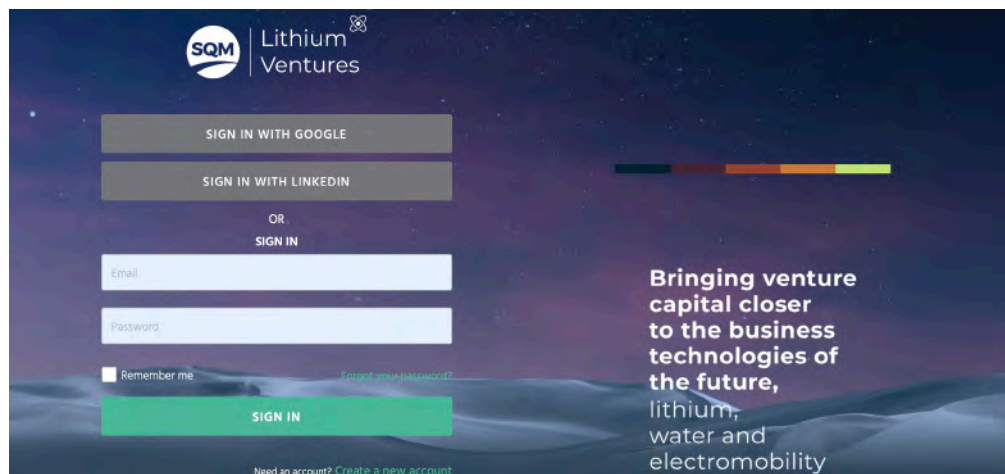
SQM Lithium Ventures

SIGN IN WITH GOOGLE

SIGN IN WITH LINKEDIN

OR

SIGN IN

Email

Password

Remember me

Forgot your password?

SIGN IN

Need an account? Create a new account

Bringing venture capital closer to the business technologies of the future, lithium, water and electromobility